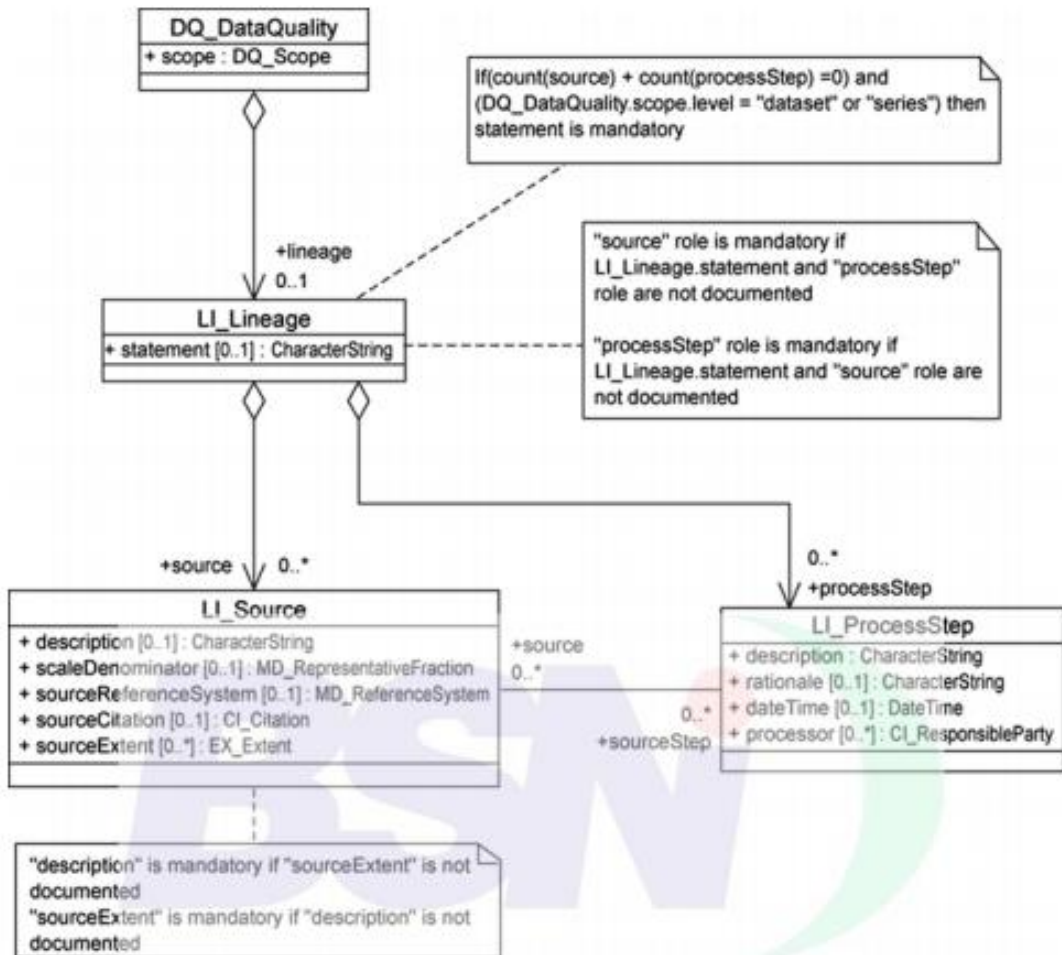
DQ_DataQuality
+ scope : DQ_Scope

If(count(source) + count(processStep) =0) and (DQ_DataQuality.scope.level = "dataset" or "series") then statement is mandatory

+lineage
0..1

"source" role is mandatory if LI_Lineage.statement and "processStep" role are not documented

"processStep" role is mandatory if LI_Lineage.statement and "source" role are not documented

LI_Lineage
+ statement [0..1] : CharacterString

+source 0..*

0..*
+processStep

LI_Source
+ description [0..1] : CharacterString
+ scaleDenominator [0..1] : MD_RepresentativeFraction
+ sourceReferenceSystem [0..1] : MD_ReferenceSystem
+ sourceCitation [0..1] : CI_Citation
+ sourceExtent [0..*] : EX_Extent

+source
0..*

0..*
+sourceStep

LI_ProcessStep
+ description : CharacterString
+ rationale [0..1] : CharacterString
+ dateTime [0..1] : DateTime
+ processor [0..*] : CI_ResponsibleParty

"description" is mandatory if "sourceExtent" is not documented
"sourceExtent" is mandatory if "description" is not documented